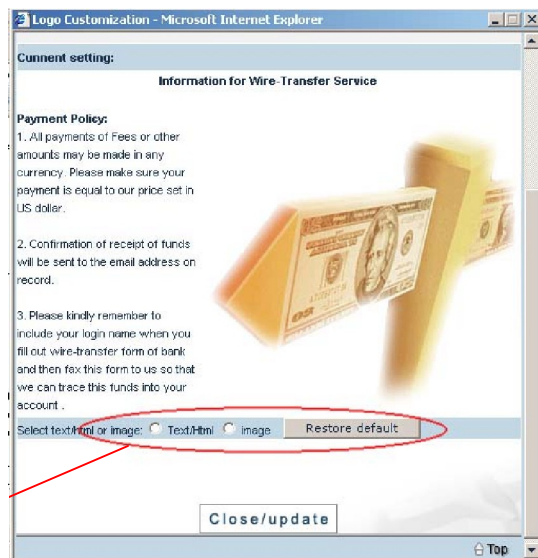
Logo Customization - Microsoft Internet Explorer

Cunnent setting:

Information for Wire-Transfer Service

Payment Policy:
1. All payments of Fees or other amounts may be made in any currency. Please make sure your payment is equal to our price set in US dollar.

2. Confirmation of receipt of funds will be sent to the email address on record.

3. Please kindly remember to include your login name when you fill out wire-transfer form of bank and then fax this form to us so that we can trace this funds into your account .

Select text/html or image: Text/Html image Restore default

Close/update

Top